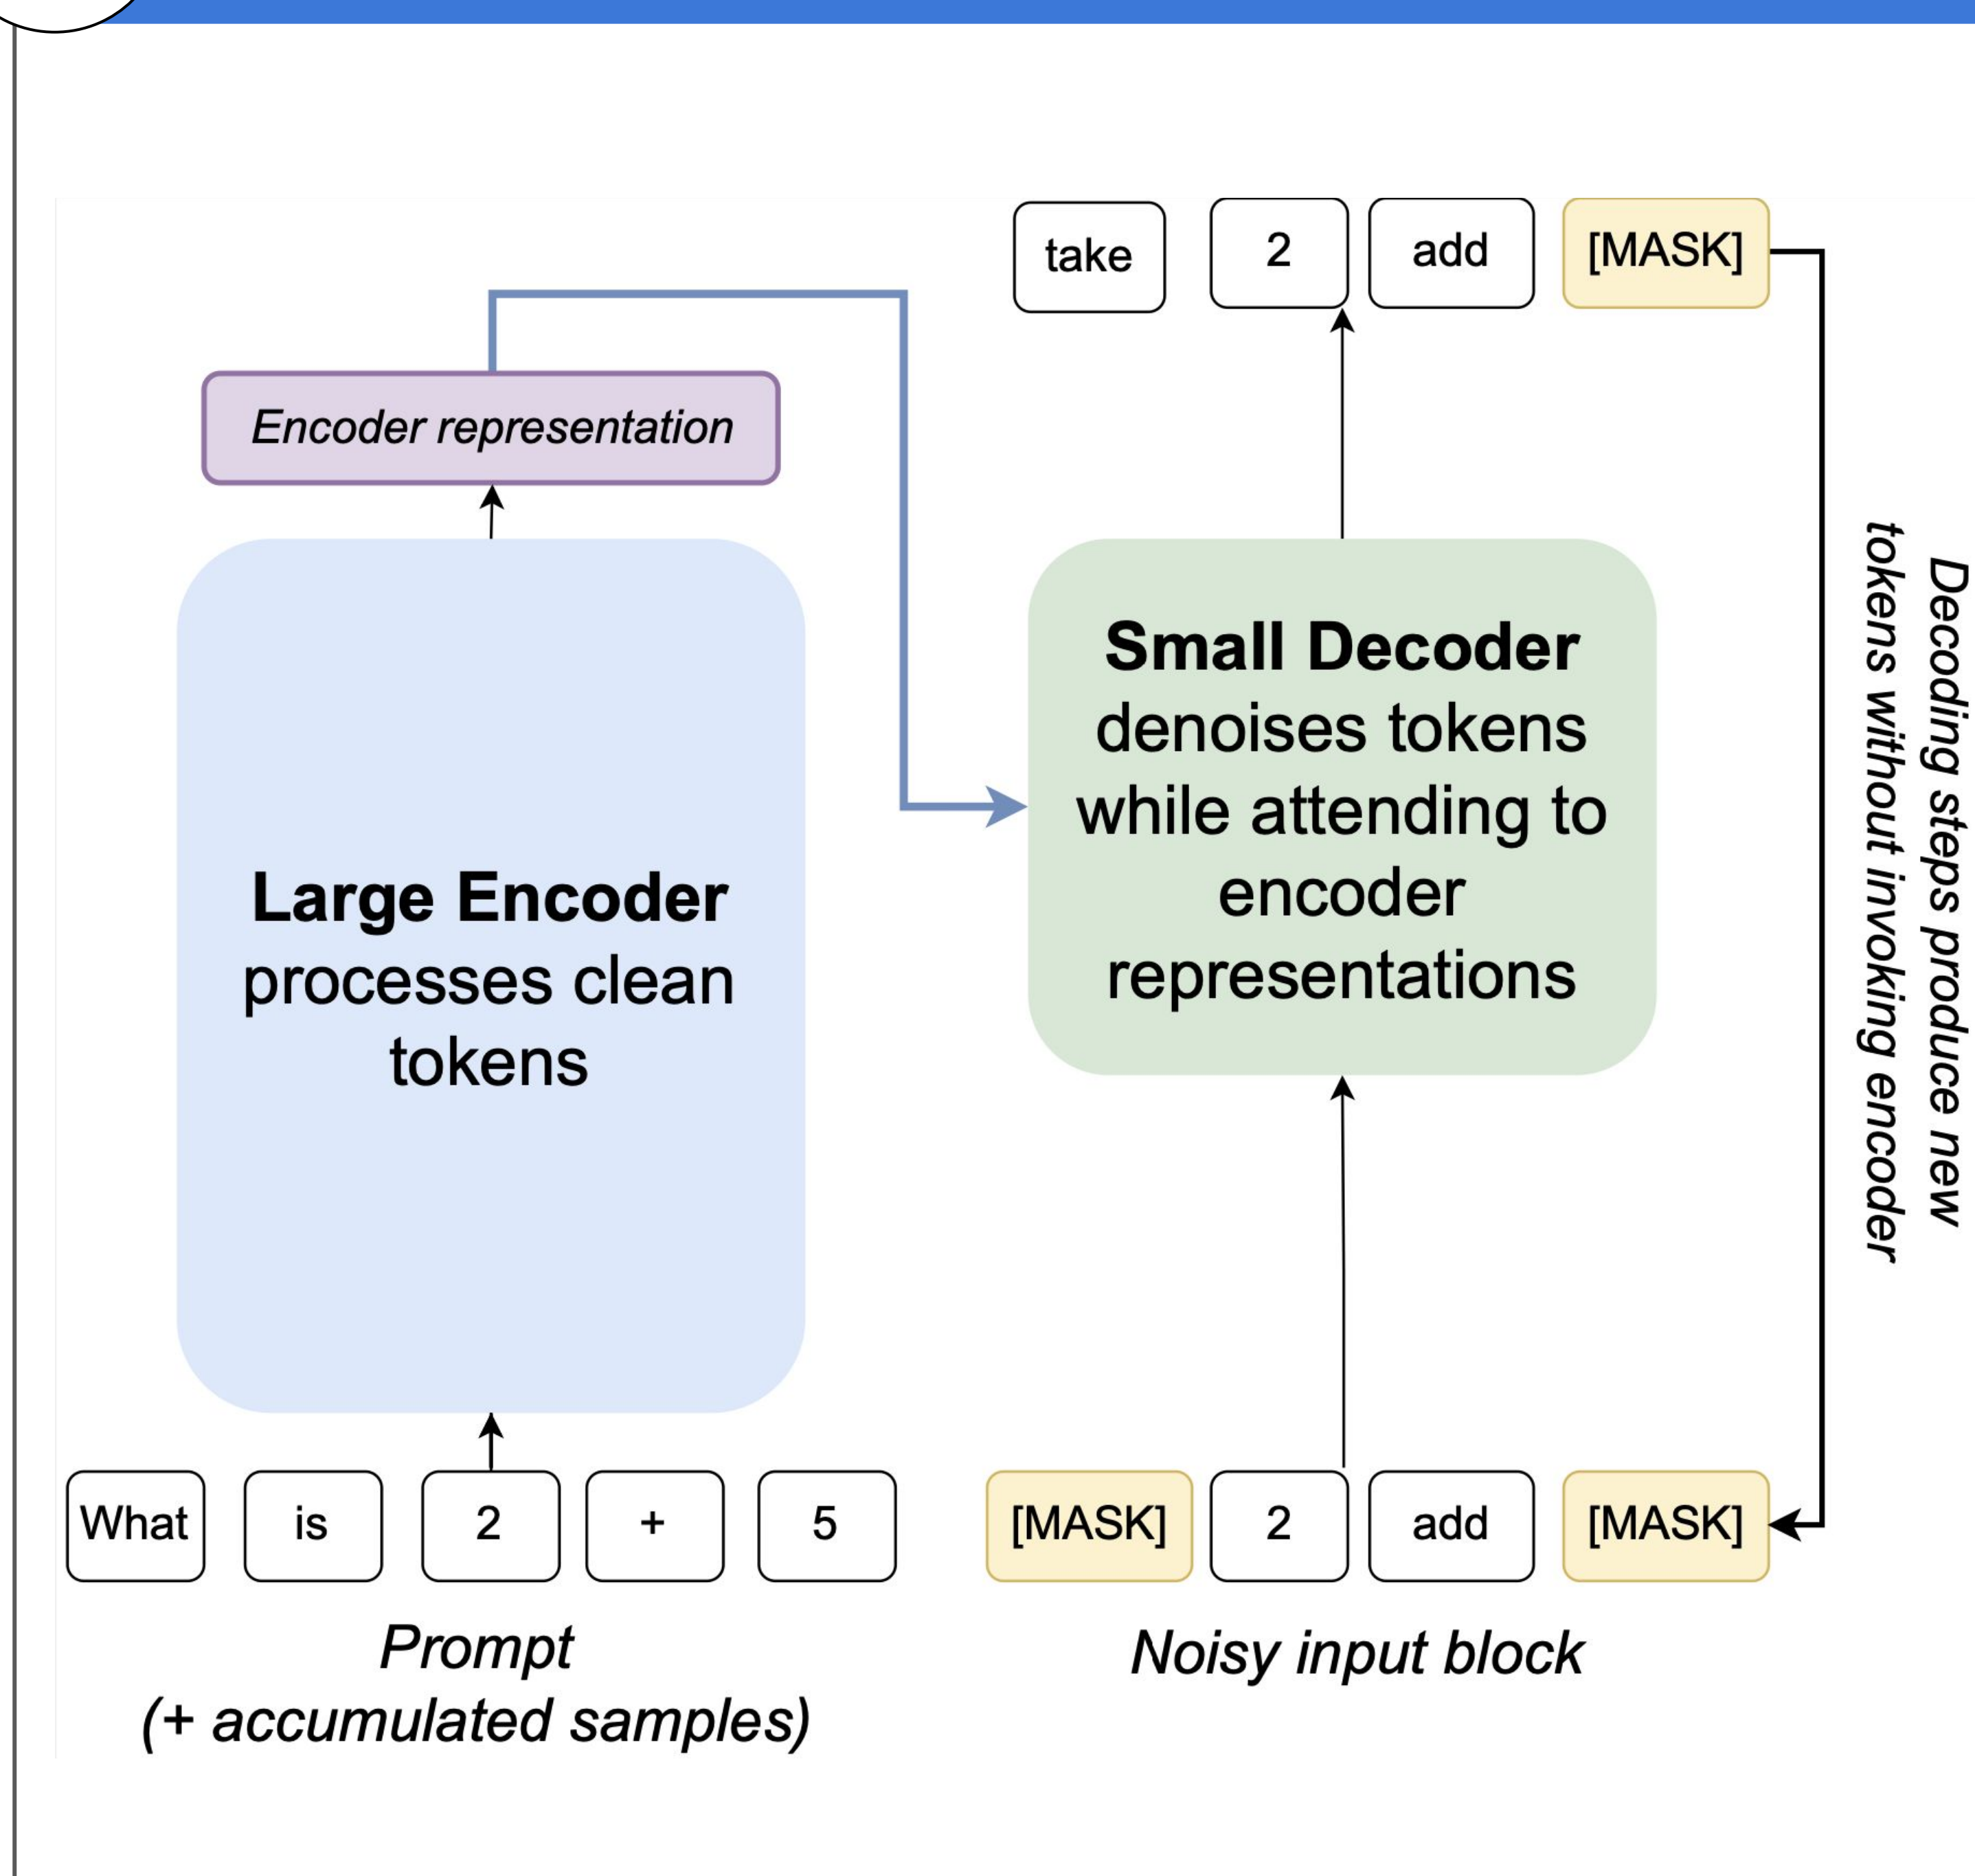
take 2 add [MASK]

Encoder representation

Small Decoder denoises tokens while attending to encoder representations

Large Encoder processes clean tokens

Decoding steps produce new tokens without invoking encoder

What is 2 + 5

[MASK] 2 add [MASK]

Prompt
(+ accumulated samples)

Noisy input block